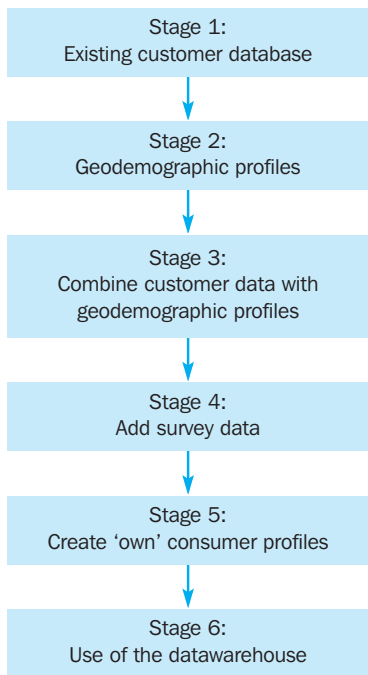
Stage 1:
Existing customer database

Stage 2:
Geodemographic profiles

Stage 3:
Combine customer data with geodemographic profiles

Stage 4:
Add survey data

Stage 5:
Create 'own' consumer profiles

Stage 6:
Use of the datawarehouse